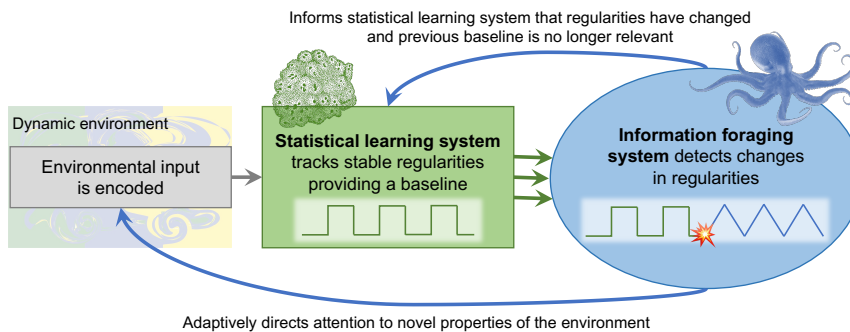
Informs statistical learning system that regularities have changed and previous baseline is no longer relevant

Dynamic environment

Environmental input is encoded

Statistical learning system tracks stable regularities providing a baseline

Information foraging system detects changes in regularities

Adaptively directs attention to novel properties of the environment